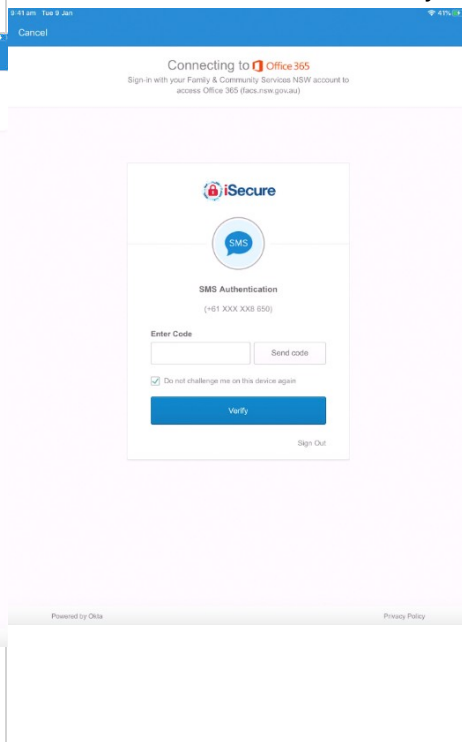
9:41 am Tue 9 Jan
41%
Cancel

Connecting to Office 365
Sign-in with your Family & Community Services NSW account to access Office 365 (facs.nsw.gov.au)

iSecure

SMS

SMS Authentication

(+61 XXX XX6 650)

Enter Code

Send code

Do not challenge me on this device again

Verify

Sign Out

Powered by Okta

Privacy Policy